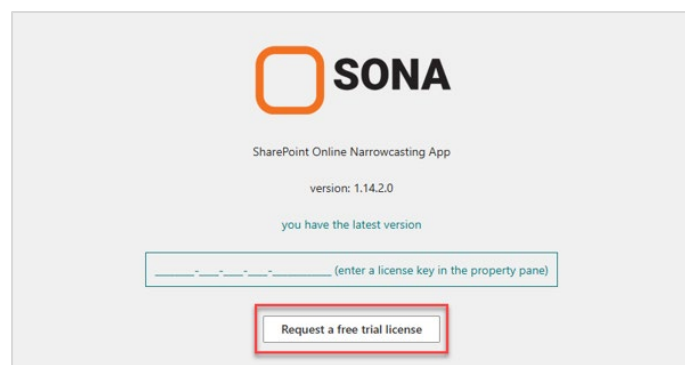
SONA

SharePoint Online Narrowcasting App

version: 1.14.2.0

you have the latest version

\_\_\_\_\_\_\_-\_\_\_-\_\_\_-\_\_\_-\_\_\_\_\_\_\_\_\_ (enter a license key in the property pane)

Request a free trial license